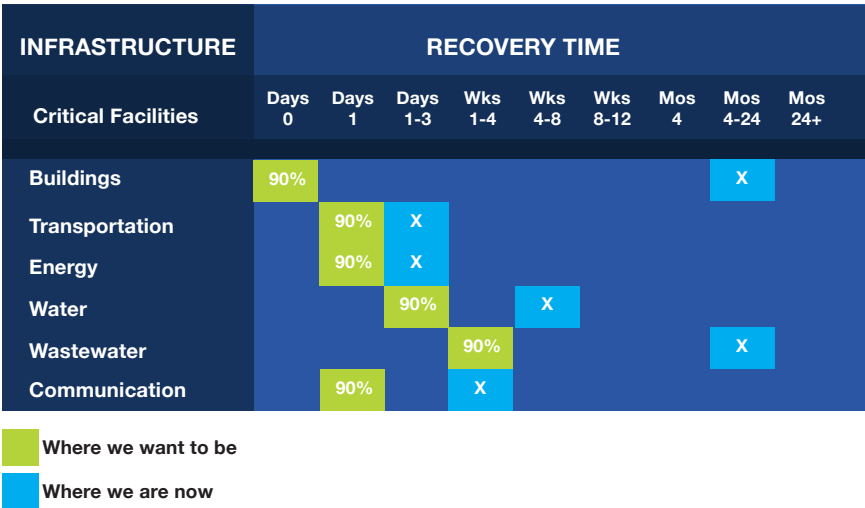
| INFRASTRUCTURE | RECOVERY TIME | | | | | | | | |
|---|---|---|---|---|---|---|---|---|---|
| Critical Facilities | Days 0 | Days 1 | Days 1-3 | Wks 1-4 | Wks 4-8 | Wks 8-12 | Mos 4 | Mos 4-24 | Mos 24+ |
| Buildings | 90% | | | | | | | X | |
| Transportation | | 90% | X | | | | | | |
| Energy | | 90% | X | | | | | | |
| Water | | | 90% | | X | | | | |
| Wastewater | | | | 90% | | | | X | |
| Communication | | 90% | | X | | | | | |

Where we want to be

Where we are now